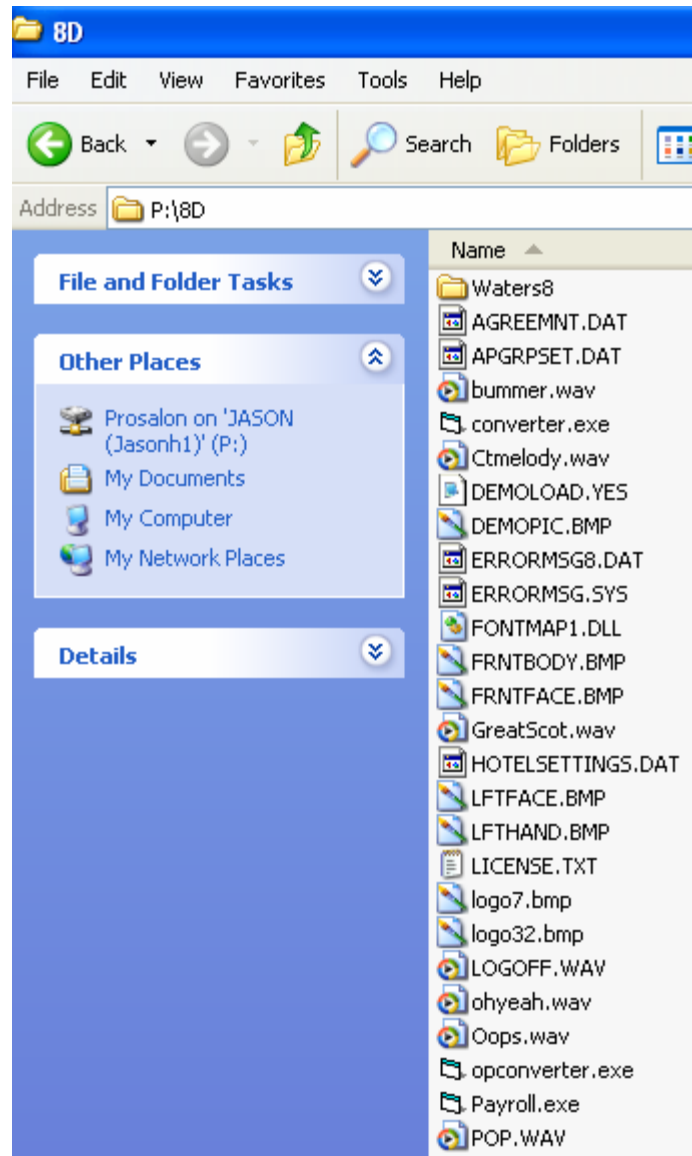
8D

File Edit View Favorites Tools Help

Back Search Folders

Address P:\8D

File and Folder Tasks

Other Places

Prosalon on 'JASON (Jasonh1)' (P:)
My Documents
My Computer
My Network Places

Details

Name

Waters8
AGREEMNT.DAT
APGRPSET.DAT
bummer.wav
converter.exe
Ctmelody.wav
DEMOLOAD.YES
DEMOPIC.BMP
ERRORMSG8.DAT
ERRORMSG.SYS
FONTMAP1.DLL
FRNTBODY.BMP
FRNTFACE.BMP
GreatScot.wav
HOTELSETTINGS.DAT
LFTFACE.BMP
LFTHAND.BMP
LICENSE.TXT
logo7.bmp
logo32.bmp
LOGOFF.WAV
ohyeah.wav
Oops.wav
opconverter.exe
Payroll.exe
POP.WAV